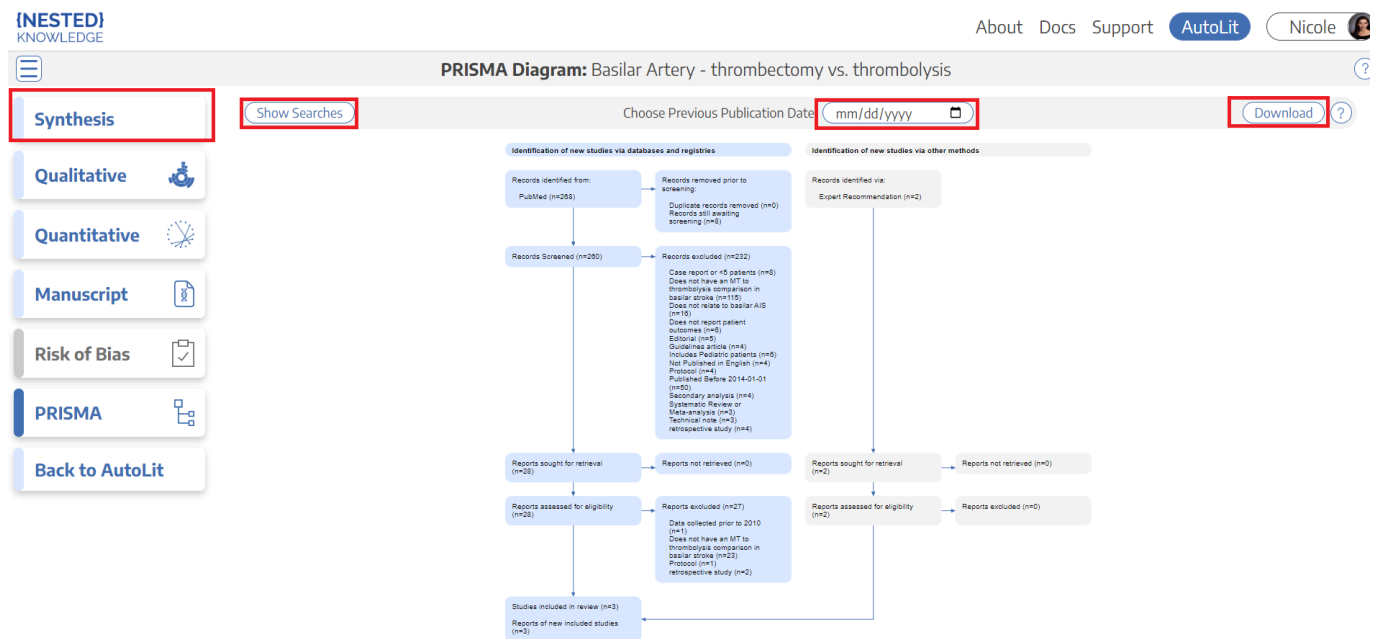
{NESTED}
KNOWLEDGE

About Docs Support AutoLit Nicole

PRISMA Diagram: Basilar Artery - thrombectomy vs. thrombolysis

Synthesis
Qualitative
Quantitative
Manuscript
Risk of Bias
PRISMA
Back to AutoLit

Show Searches
Choose Previous Publication Date mm/dd/yyyy
Download ?

Identification of new studies via databases and registries

Identification of new studies via other methods

Records identified from:
PubMed (n=268)

Records removed prior to screening:
Duplicate records removed (n=0)
Records still awaiting screening (n=8)

Records identified via:
Expert Recommendation (n=2)

Records Screened (n=260)

Records excluded (n=232)
Case report or <5 patients (n=8)
Does not have an MT to thrombolysis comparison in basilar stroke (n=115)
Does not relate to basilar AIS (n=16)
Does not report patient outcomes (n=6)
Editorial (n=5)
Guidelines article (n=4)
Includes Pediatric patients (n=6)
Not Published in English (n=4)
Protocol (n=4)
Published Before 2014-01-01 (n=50)
Secondary analysis (n=4)
Systematic Review or Meta-analysis (n=3)
Technical note (n=3)
retrospective study (n=4)

Reports sought for retrieval (n=28)

Reports not retrieved (n=0)

Reports sought for retrieval (n=2)

Reports not retrieved (n=0)

Reports assessed for eligibility (n=28)

Reports excluded (n=27)
Data collected prior to 2010 (n=1)
Does not have an MT to thrombolysis comparison in basilar stroke (n=23)
Protocol (n=1)
retrospective study (n=2)

Reports assessed for eligibility (n=2)

Reports excluded (n=0)

Studies included in review (n=3)

Reports of new included studies (n=3)